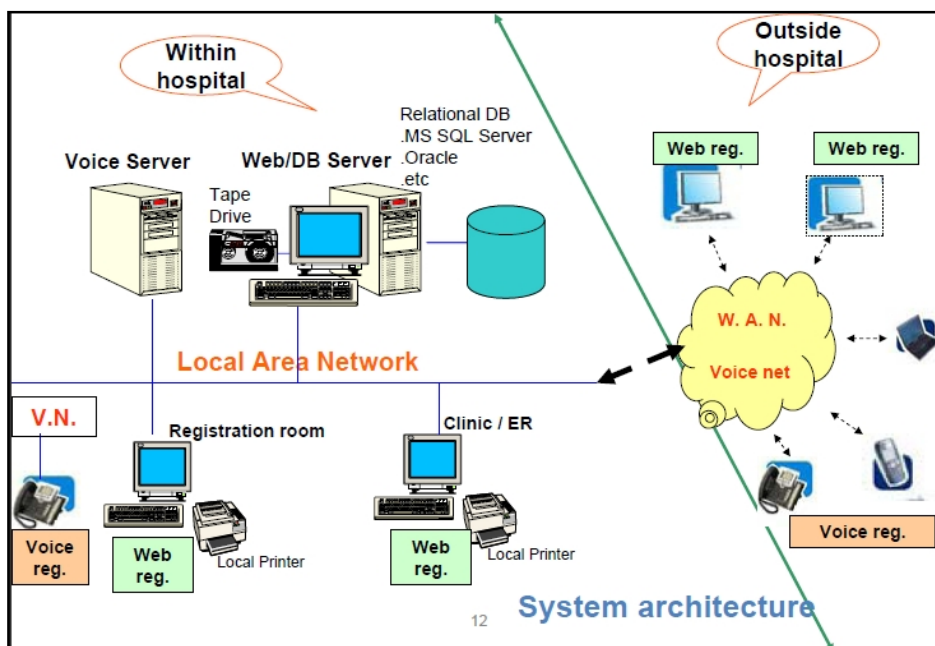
Within hospital

Outside hospital

Relational DB
.MS SQL Server
.Oracle
.etc

Voice Server

Web/DB Server

Tape Drive

Web reg.

Web reg.

W. A. N.

Voice net

Local Area Network

V.N.

Registration room

Clinic / ER

Voice reg.

Web reg.

Local Printer

Web reg.

Local Printer

Voice reg.

12

System architecture